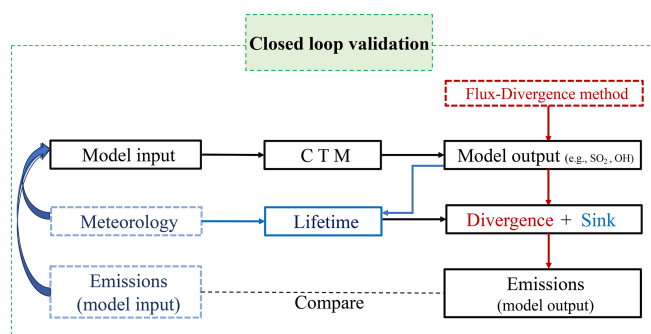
Closed loop validation

Flux-Divergence method

Model input

C T M

Model output (e.g., $SO_2$, OH)

Meteorology

Lifetime

Divergence + Sink

Emissions (model input)

Compare

Emissions (model output)